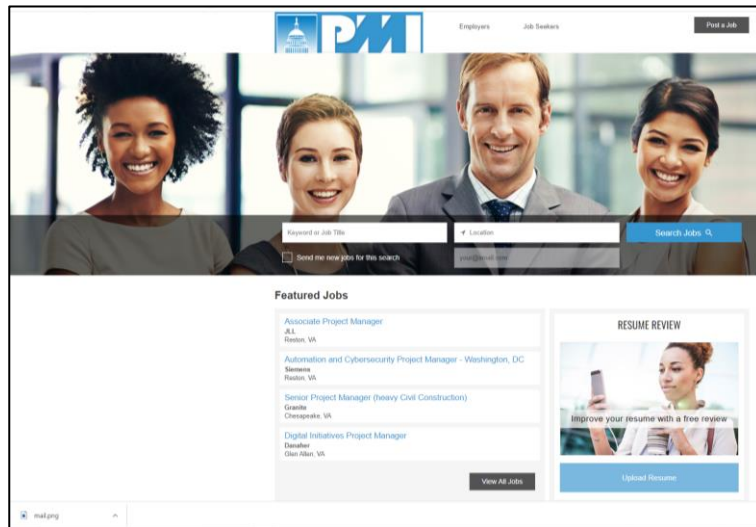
PMI

Employers

Job Seekers

Post a Job

Keyword or Job Title

Location

Search Jobs

Send me new jobs for this search

your@email.com

Featured Jobs

Associate Project Manager
JLL
Reston, VA

Automation and Cybersecurity Project Manager - Washington, DC
Siemens
Reston, VA

Senior Project Manager (heavy Civil Construction)
Granite
Chesapeake, VA

Digital Initiatives Project Manager
Danaher
Glen Allen, VA

View All Jobs

RESUME REVIEW

Improve your resume with a free review

Upload Resume

mail.png